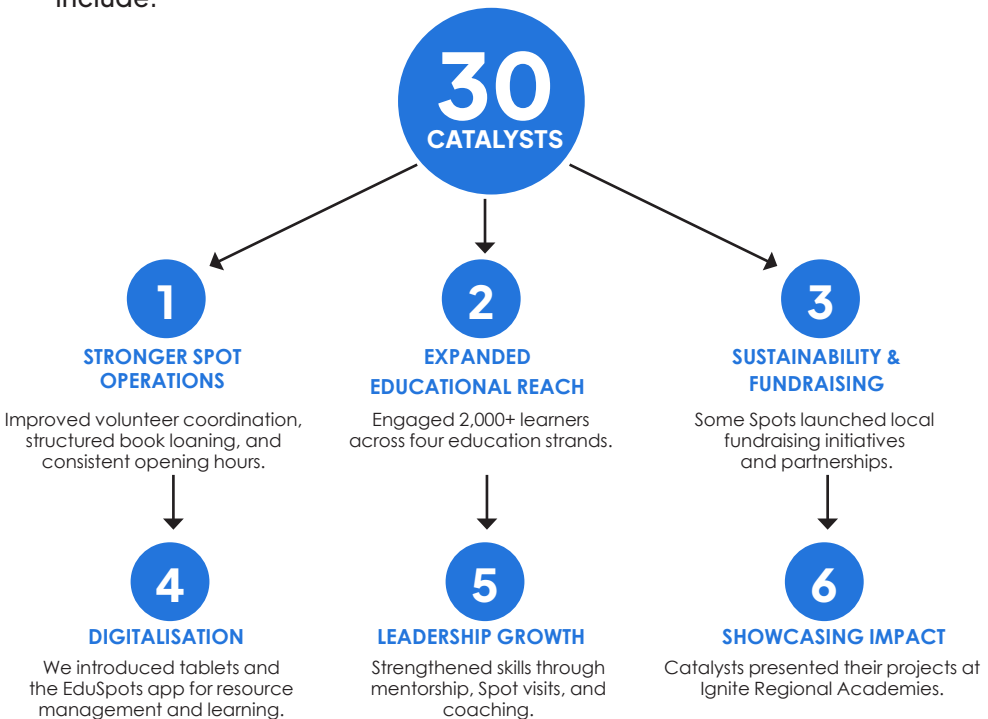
include:

30
CATALYSTS

1
STRONGER SPOT OPERATIONS
Improved volunteer coordination, structured book loaning, and consistent opening hours.

2
EXPANDED EDUCATIONAL REACH
Engaged 2,000+ learners across four education strands.

3
SUSTAINABILITY & FUNDRAISING
Some Spots launched local fundraising initiatives and partnerships.

4
DIGITALISATION
We introduced tablets and the EduSpots app for resource management and learning.

5
LEADERSHIP GROWTH
Strengthened skills through mentorship, Spot visits, and coaching.

6
SHOWCASING IMPACT
Catalysts presented their projects at Ignite Regional Academies.